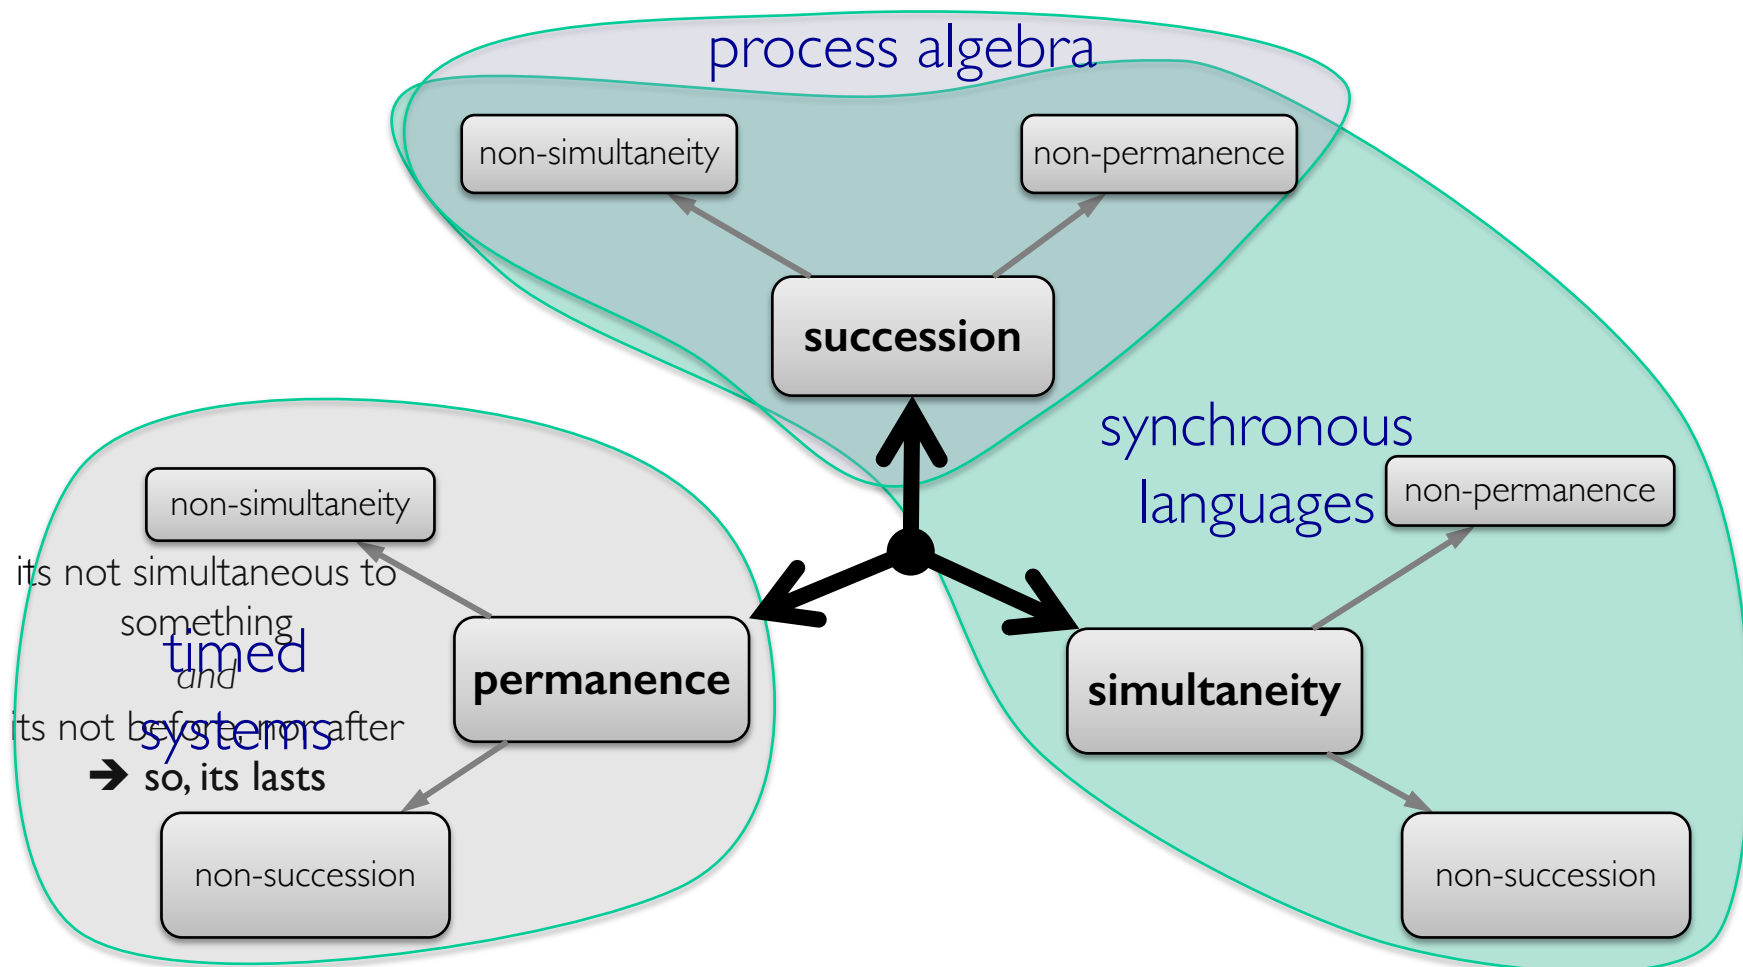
process algebra

non-simultaneity

non-permanence

succession

synchronous languages

non-permanence

non-simultaneity

its not simultaneous to something

timed systems

and

its not before nor after

➔ so, its lasts

permanence

simultaneity

non-succession

non-succession